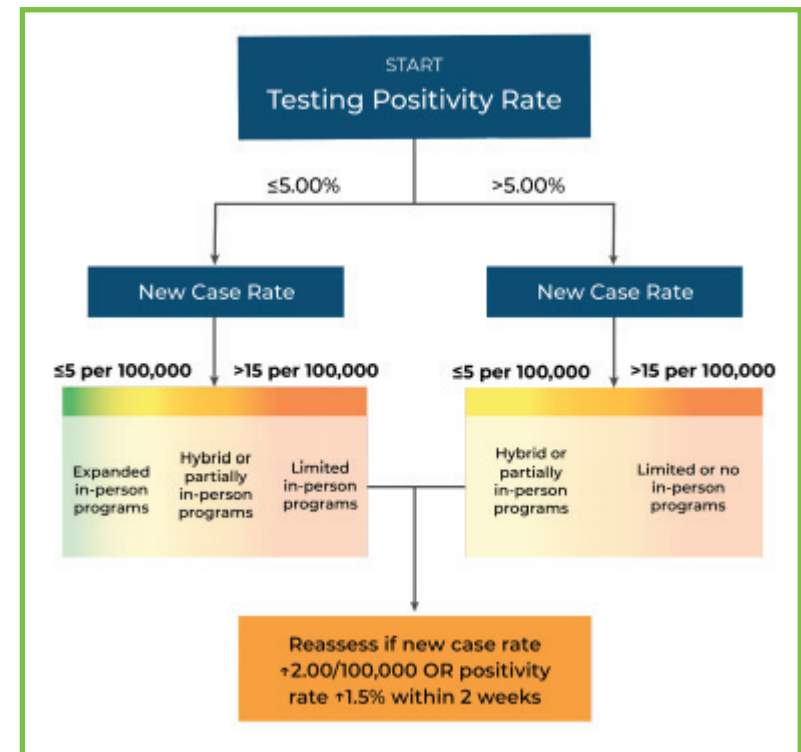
START
Testing Positivity Rate

≤5.00%

>5.00%

New Case Rate

New Case Rate

≤5 per 100,000

>15 per 100,000

Expanded in-person programs

Hybrid or partially in-person programs

Limited in-person programs

≤5 per 100,000

>15 per 100,000

Hybrid or partially in-person programs

Limited or no in-person programs

Reassess if new case rate ↑2.00/100,000 OR positivity rate ↑1.5% within 2 weeks